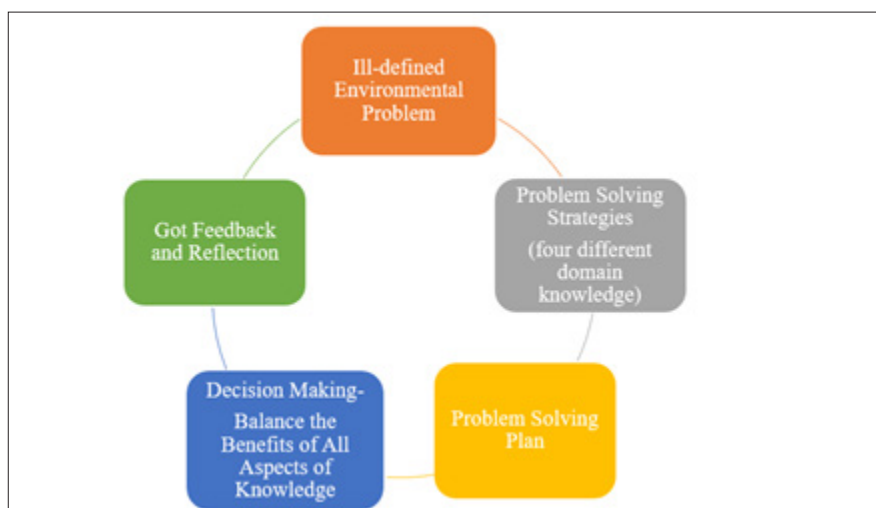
Ill-defined Environmental Problem

Problem Solving Strategies

(four different domain knowledge)

Problem Solving Plan

Decision Making-

Balance the Benefits of All Aspects of Knowledge

Got Feedback and Reflection